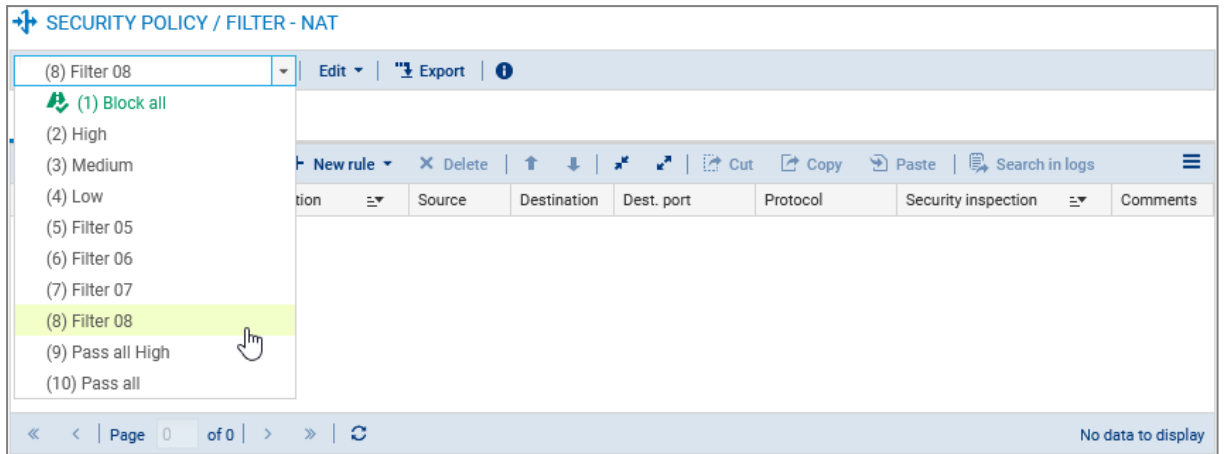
SECURITY POLICY / FILTER - NAT

(8) Filter 08
Edit
Export

(1) Block all
(2) High
(3) Medium
(4) Low
(5) Filter 05
(6) Filter 06
(7) Filter 07
(8) Filter 08
(9) Pass all High
(10) Pass all

New rule
Delete
Cut
Copy
Paste
Search in logs

| tion | Source | Destination | Dest. port | Protocol | Security inspection | Comments |
|---|---|---|---|---|---|---|

Page 0 of 0
No data to display